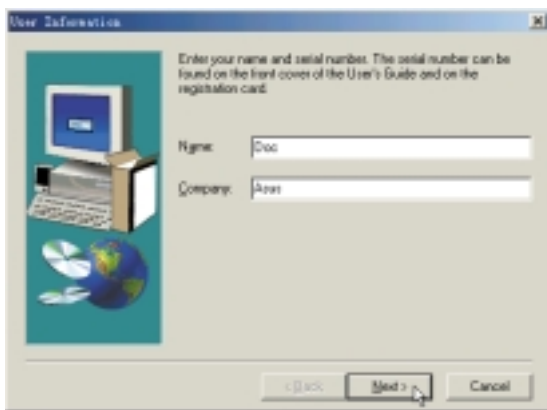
User Information

Enter your name and serial number. The serial number can be found on the front cover of the User's Guide and on the registration card.

Name: Doc

Company: Asus

< Back
Next >
Cancel